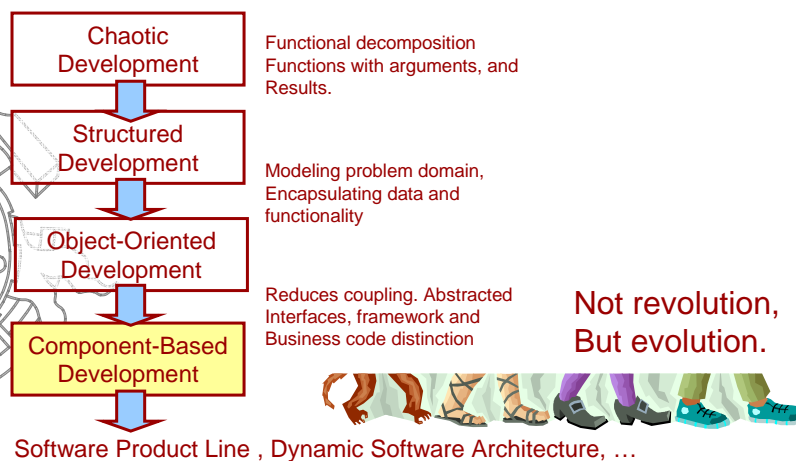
Chaotic Development

Functional decomposition
Functions with arguments, and Results.

Structured Development

Modeling problem domain, Encapsulating data and functionality

Object-Oriented Development

Reduces coupling. Abstracted Interfaces, framework and Business code distinction

Component-Based Development

Not revolution, But evolution.

Software Product Line , Dynamic Software Architecture, …